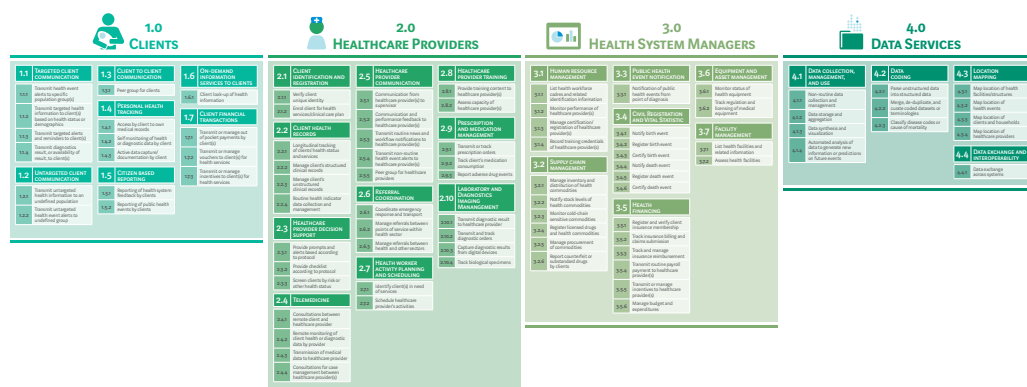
1.0 Clients

1.1 Targeted client communication
1.1.1 Transmit health event alerts to specific population group(s)
1.1.2 Transmit targeted health information to client(s) based on health status or demographics
1.1.3 Transmit targeted alerts and reminders to client(s)
1.1.4 Transmit diagnostic result, or availability of result, to client(s)

1.2 Untargeted client communication
1.2.1 Transmit untargeted health information to an undefined population
1.2.2 Transmit untargeted health event alerts to undefined group

1.3 Client to client communication
1.3.1 Peer group for clients

1.4 Personal health tracking
1.4.1 Access by client to own medical records
1.4.2 Self monitoring of health or diagnostic data by client
1.4.3 Active data capture/ documentation by client

1.5 Citizen based reporting
1.5.1 Reporting of health system feedback by clients
1.5.2 Reporting of public health events by clients

1.6 On-demand information services to clients
1.6.1 Client look-up of health information

1.7 Client financial transactions
1.7.1 Transmit or manage out of pocket payments by client(s)
1.7.2 Transmit or manage vouchers to client(s) for health services
1.7.3 Transmit or manage incentives to client(s) for health services

2.0 Healthcare Providers

2.1 Client identification and registration
2.1.1 Verify client unique identity
2.1.2 Enrol client for health services/clinical care plan

2.2 Client health records
2.2.1 Longitudinal tracking of clients' health status and services
2.2.2 Manage client's structured clinical records
2.2.3 Manage client's unstructured clinical records
2.2.4 Routine health indicator data collection and management

2.3 Healthcare provider decision support
2.3.1 Provide prompts and alerts based according to protocol
2.3.2 Provide checklist according to protocol
2.3.3 Screen clients by risk or other health status

2.4 Telemedicine
2.4.1 Consultations between remote client and healthcare provider
2.4.2 Remote monitoring of client health or diagnostic data by provider
2.4.3 Transmission of medical data to healthcare provider
2.4.4 Consultations for case management between healthcare provider(s)

2.5 Healthcare provider communication
2.5.1 Communication from healthcare provider(s) to supervisor
2.5.2 Communication and performance feedback to healthcare provider(s)
2.5.3 Transmit routine news and workflow notifications to healthcare provider(s)
2.5.4 Transmit non-routine health event alerts to healthcare providers
2.5.5 Peer group for healthcare providers

2.6 Referral coordination
2.6.1 Coordinate emergency response and transport
2.6.2 Manage referrals between points of service within health sector
2.6.3 Manage referrals between health and other sectors

2.7 Health worker activity planning and scheduling
2.7.1 Identify client(s) in need of services
2.7.2 Schedule healthcare provider's activities

2.8 Healthcare provider training
2.8.1 Provide training content to healthcare provider(s)
2.8.2 Assess capacity of healthcare provider(s)

2.9 Prescription and medication management
2.9.1 Transmit or track prescription orders
2.9.2 Track client's medication consumption
2.9.3 Report adverse drug events

2.10 Laboratory and Diagnostics Imaging Management
2.10.1 Transmit diagnostic result to healthcare provider
2.10.2 Transmit and track diagnostic orders
2.10.3 Capture diagnostic results from digital devices
2.10.4 Track biological specimens

3.0 Health System Managers

3.1 Human resource management
3.1.1 List health workforce cadres and related identification information
3.1.2 Monitor performance of healthcare provider(s)
3.1.3 Manage certification/ registration of healthcare provider(s)
3.1.4 Record training credentials of healthcare provider(s)

3.2 Supply chain management
3.2.1 Manage inventory and distribution of health commodities
3.2.2 Notify stock levels of health commodities
3.2.3 Monitor cold-chain sensitive commodities
3.2.4 Register licensed drugs and health commodities
3.2.5 Manage procurement of commodities
3.2.6 Report counterfeit or substandard drugs by clients

3.3 Public health event notification
3.3.1 Notification of public health events from point of diagnosis

3.4 Civil Registration and Vital Statistic
3.4.1 Notify birth event
3.4.2 Register birth event
3.4.3 Certify birth event
3.4.4 Notify death event
3.4.5 Register death event
3.4.6 Certify death event

3.5 Health financing
3.5.1 Register and verify client insurance membership
3.5.2 Track insurance billing and claims submission
3.5.3 Track and manage insurance reimbursement
3.5.4 Transmit routine payroll payment to healthcare provider(s)
3.5.5 Transmit or manage incentives to healthcare provider(s)
3.5.6 Manage budget and expenditures

3.6 Equipment and asset management
3.6.1 Monitor status of health equipment
3.6.2 Track regulation and licensing of medical equipment

3.7 Facility management
3.7.1 List health facilities and related information
3.7.2 Assess health facilities

4.0 Data Services

4.1 Data collection, management, and use
4.1.1 Non-routine data collection and management
4.1.2 Data storage and aggregation
4.1.3 Data synthesis and visualization
4.1.4 Automated analysis of data to generate new information or predictions on future events

4.2 Data coding
4.2.1 Parse unstructured data into structured data
4.2.2 Merge, de-duplicate, and curate coded datasets or terminologies
4.2.3 Classify disease codes or cause of mortality

4.3 Location mapping
4.3.1 Map location of health facilities/structures
4.3.2 Map location of health events
4.3.3 Map location of clients and households
4.3.4 Map location of healthcare providers

4.4 Data exchange and interoperability
4.4.1 Data exchange across systems